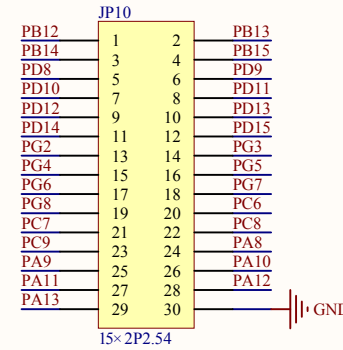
JP10

| | | | |
|---|---|---|---|
| PB12 | 1 | 2 | PB13 |
| PB14 | 3 | 4 | PB15 |
| PD8 | 5 | 6 | PD9 |
| PD10 | 7 | 8 | PD11 |
| PD12 | 9 | 10 | PD13 |
| PD14 | 11 | 12 | PD15 |
| PG2 | 13 | 14 | PG3 |
| PG4 | 15 | 16 | PG5 |
| PG6 | 17 | 18 | PG7 |
| PG8 | 19 | 20 | PC6 |
| PC7 | 21 | 22 | PC8 |
| PC9 | 23 | 24 | PA8 |
| PA9 | 25 | 26 | PA10 |
| PA11 | 27 | 28 | PA12 |
| PA13 | 29 | 30 | GNI |

15×2P2.54